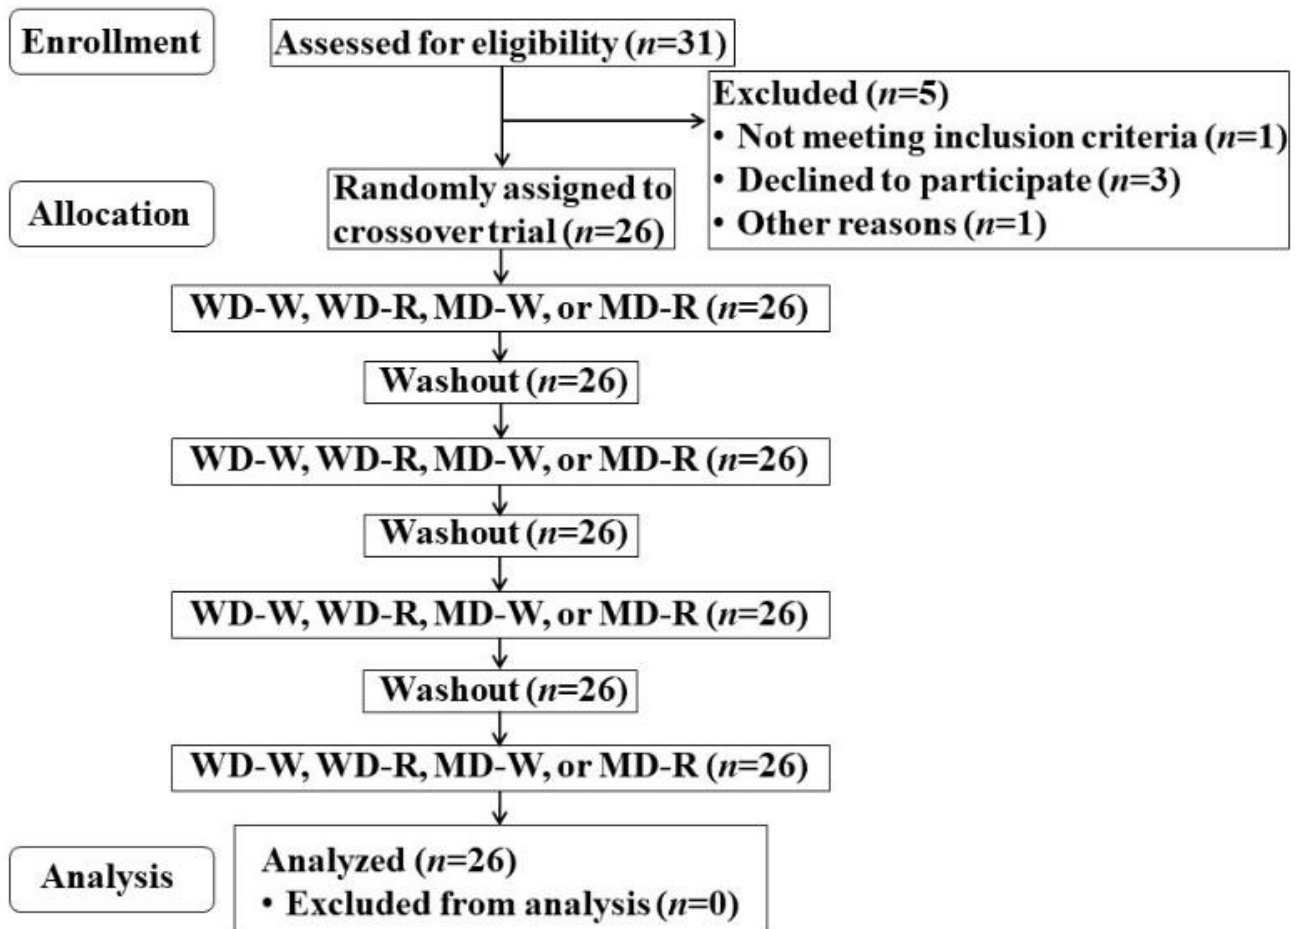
Enrollment

Assessed for eligibility ($n$=31)

Excluded ($n$=5)
• Not meeting inclusion criteria ($n$=1)
• Declined to participate ($n$=3)
• Other reasons ($n$=1)

Allocation

Randomly assigned to crossover trial ($n$=26)

WD-W, WD-R, MD-W, or MD-R ($n$=26)

Washout ($n$=26)

WD-W, WD-R, MD-W, or MD-R ($n$=26)

Washout ($n$=26)

WD-W, WD-R, MD-W, or MD-R ($n$=26)

Washout ($n$=26)

WD-W, WD-R, MD-W, or MD-R ($n$=26)

Analysis

Analyzed ($n$=26)
• Excluded from analysis ($n$=0)